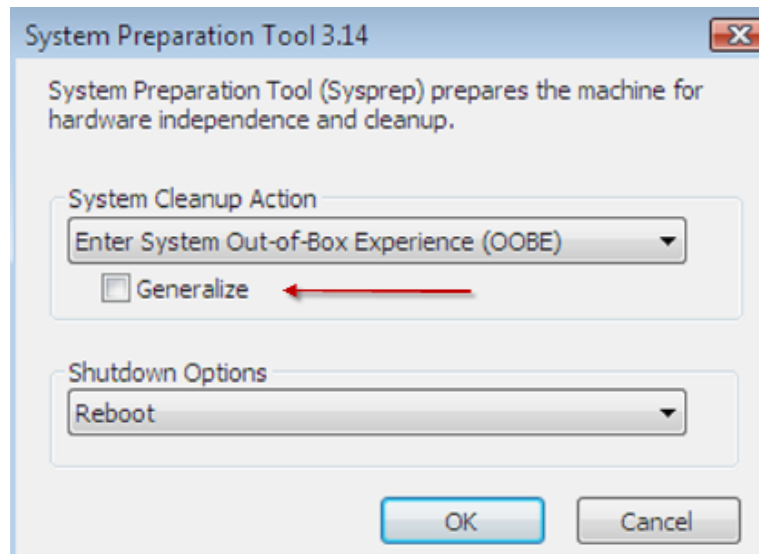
System Preparation Tool 3.14

System Preparation Tool (Sysprep) prepares the machine for hardware independence and cleanup.

System Cleanup Action

Enter System Out-of-Box Experience (OOBE)

Generalize

Shutdown Options

Reboot

OK

Cancel